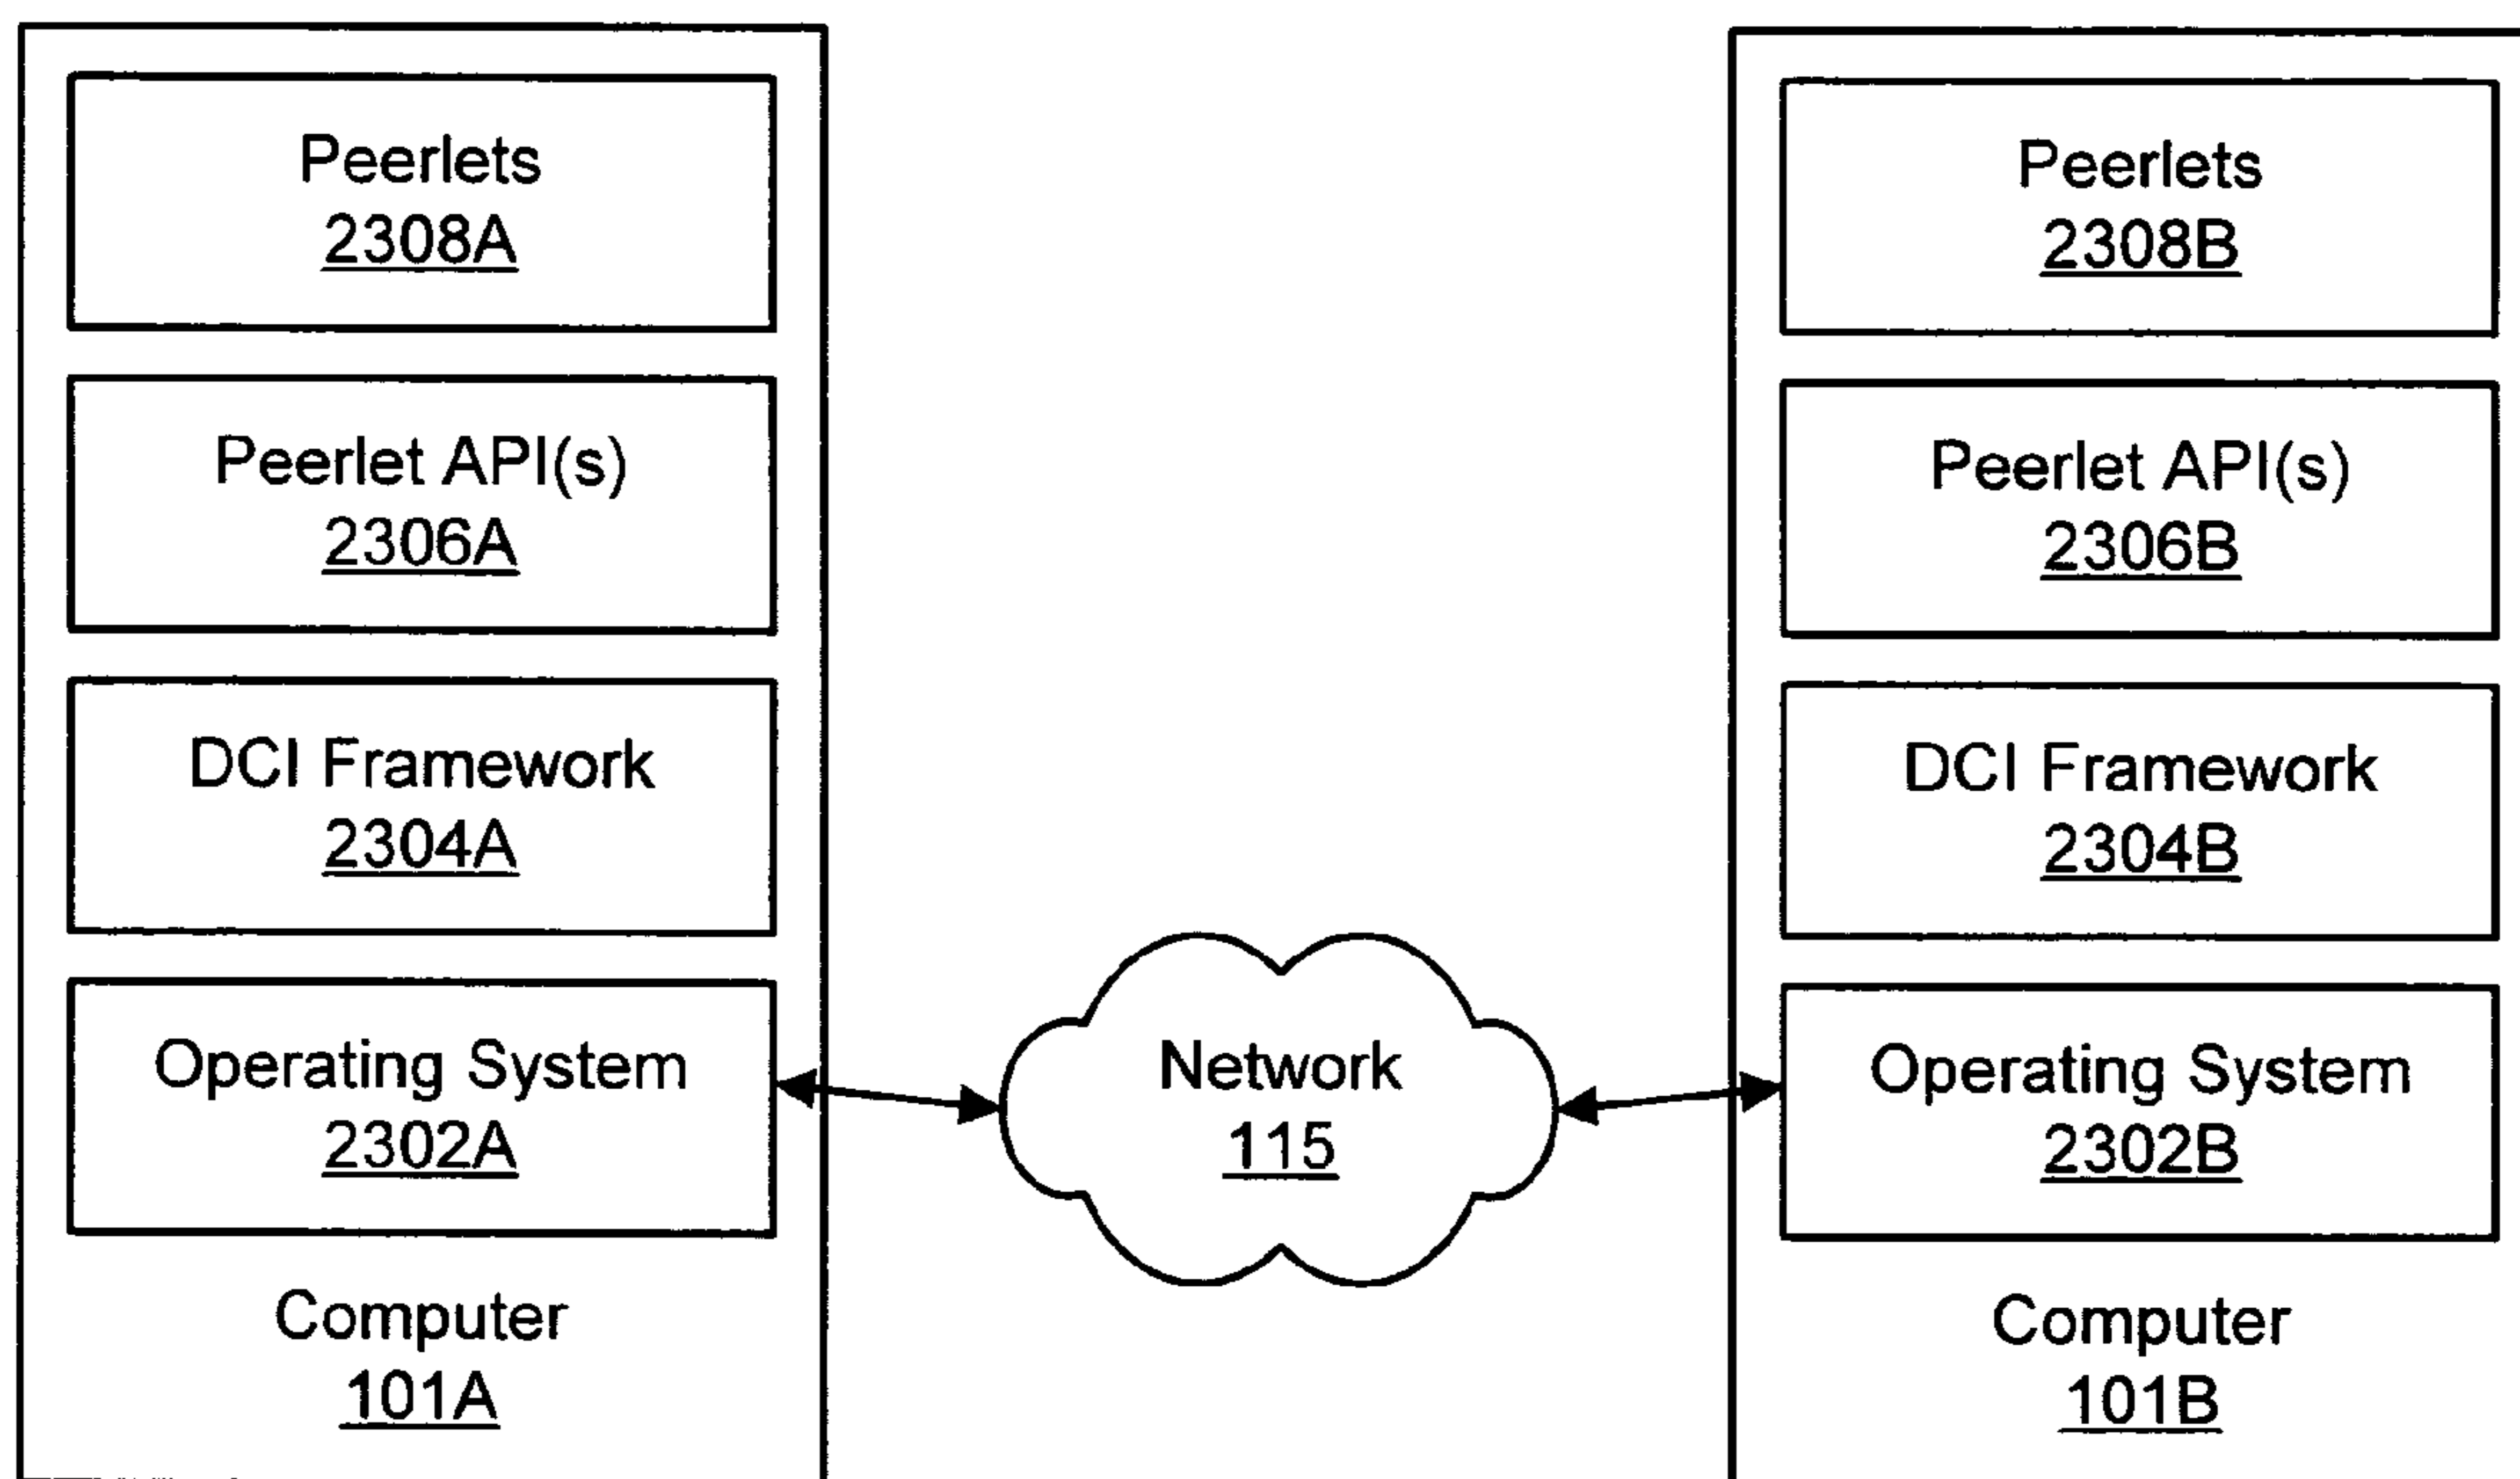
Peerlets
2308A

Peerlet API(s)
2306A

DCI Framework
2304A

Operating System
2302A

Computer
101A

Network
115

Peerlets
2308B

Peerlet API(s)
2306B

DCI Framework
2304B

Operating System
2302B

Computer
101B